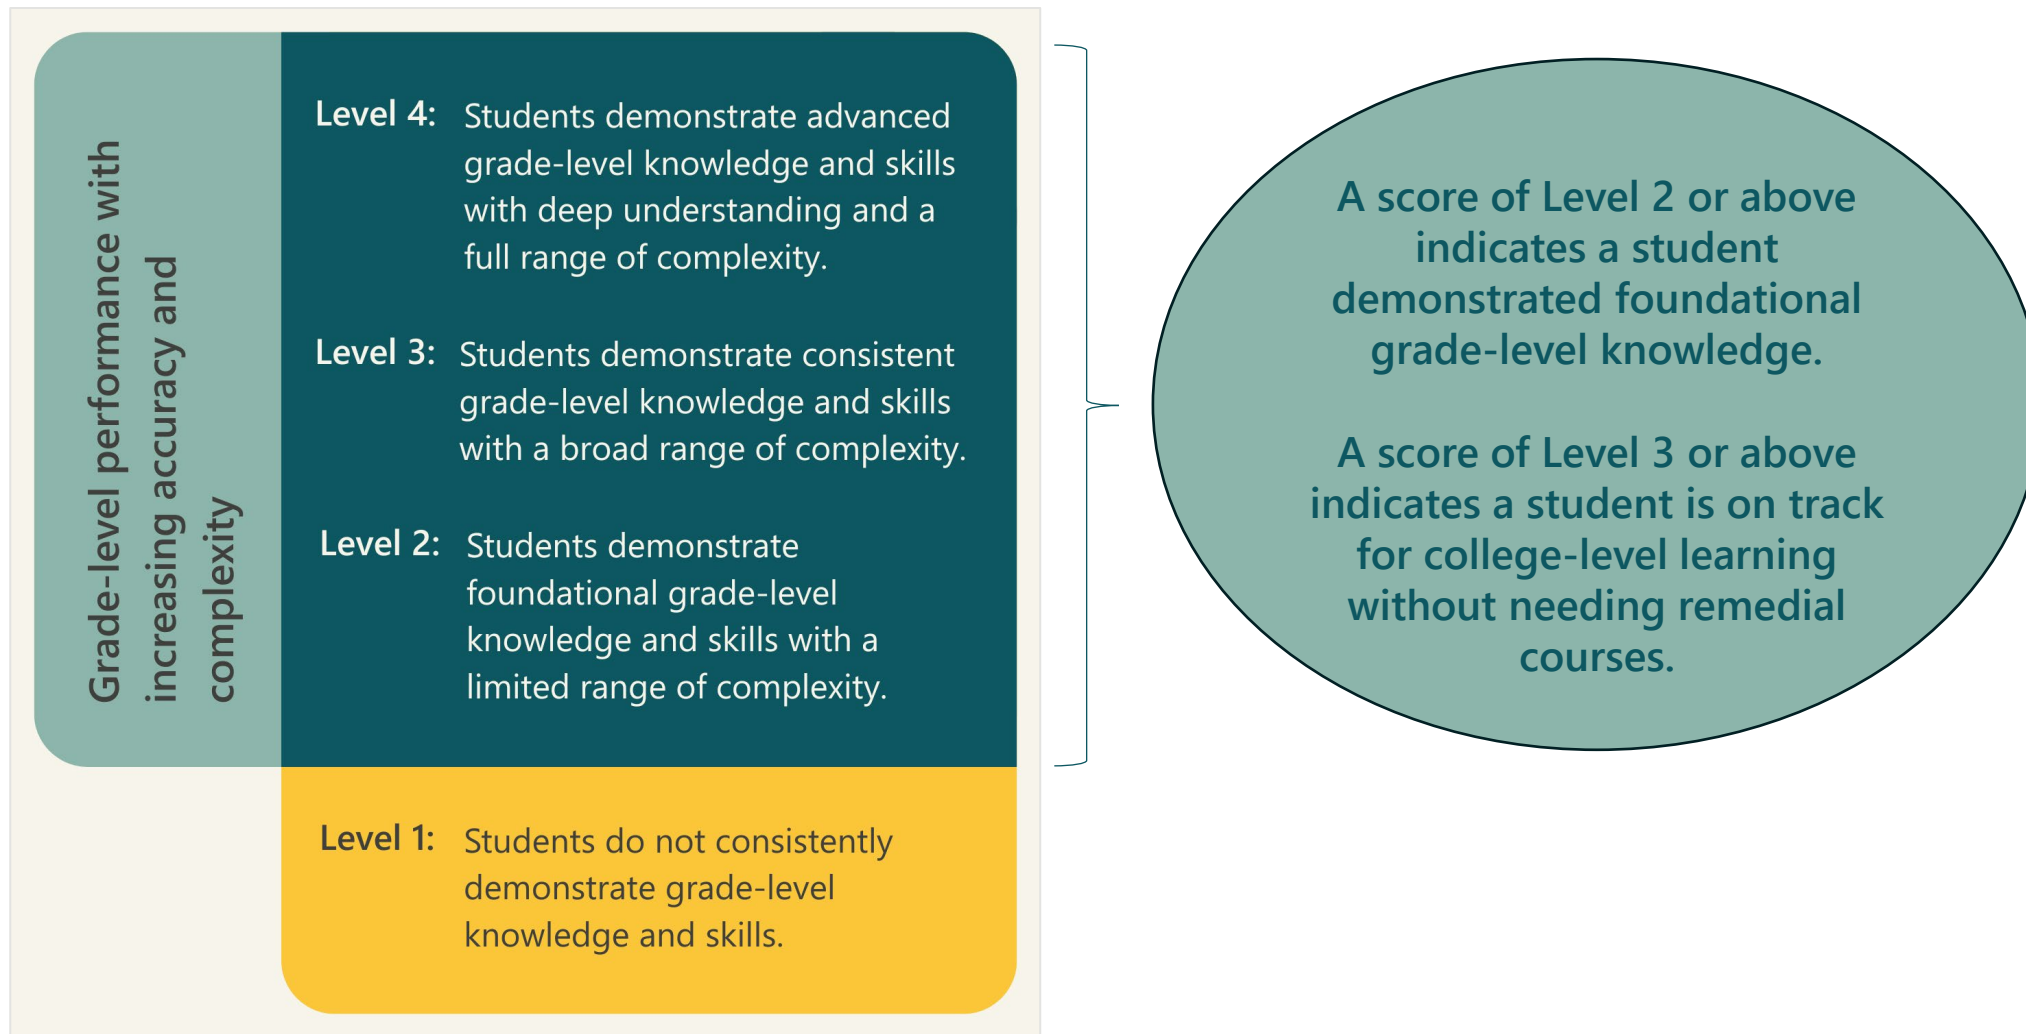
Grade-level performance with increasing accuracy and complexity

Level 4: Students demonstrate advanced grade-level knowledge and skills with deep understanding and a full range of complexity.

Level 3: Students demonstrate consistent grade-level knowledge and skills with a broad range of complexity.

Level 2: Students demonstrate foundational grade-level knowledge and skills with a limited range of complexity.

Level 1: Students do not consistently demonstrate grade-level knowledge and skills.

A score of Level 2 or above indicates a student demonstrated foundational grade-level knowledge.

A score of Level 3 or above indicates a student is on track for college-level learning without needing remedial courses.